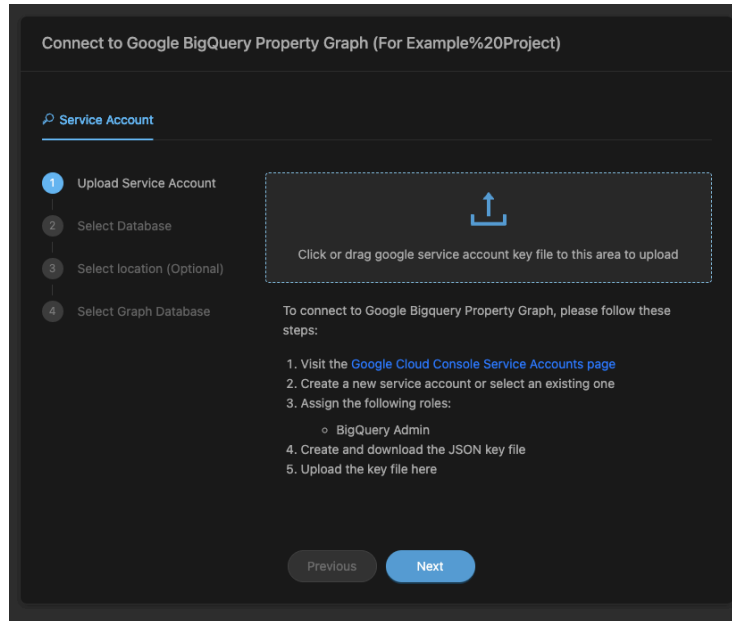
Connect to Google BigQuery Property Graph (For Example%20Project)

Service Account

1 Upload Service Account
2 Select Database
3 Select location (Optional)
4 Select Graph Database

Click or drag google service account key file to this area to upload

To connect to Google Bigquery Property Graph, please follow these steps:

1. Visit the Google Cloud Console Service Accounts page
2. Create a new service account or select an existing one
3. Assign the following roles:
◦ BigQuery Admin
4. Create and download the JSON key file
5. Upload the key file here

Previous
Next